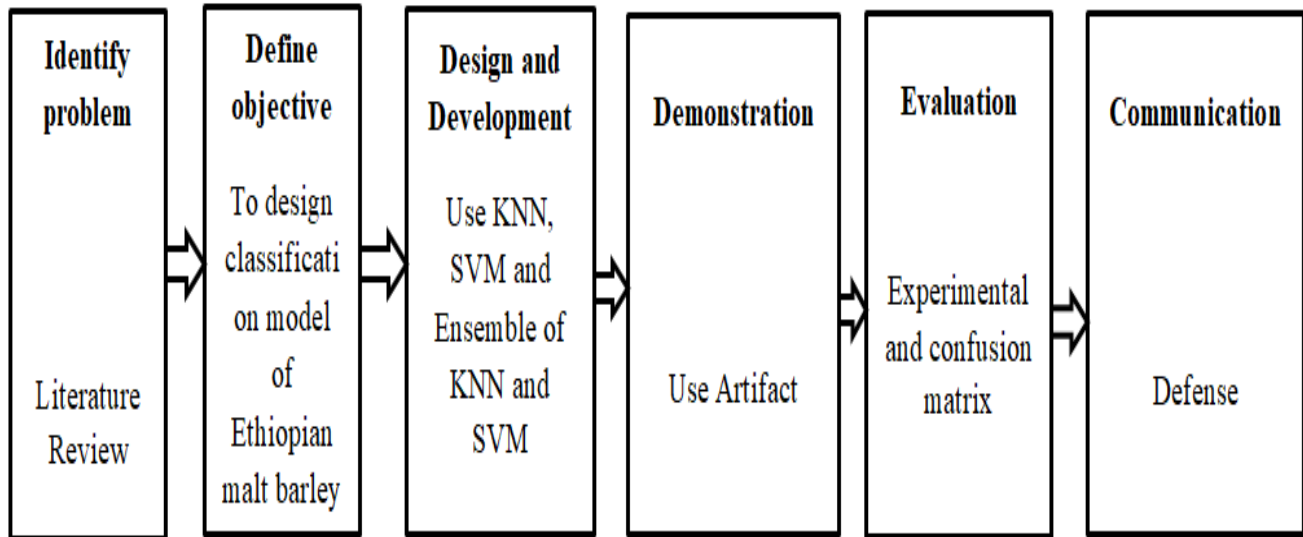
Identify problem

Literature Review

Define objective

To design classification model of Ethiopian malt barley

Design and Development

Use KNN, SVM and Ensemble of KNN and SVM

Demonstration

Use Artifact

Evaluation

Experimental and confusion matrix

Communication

Defense